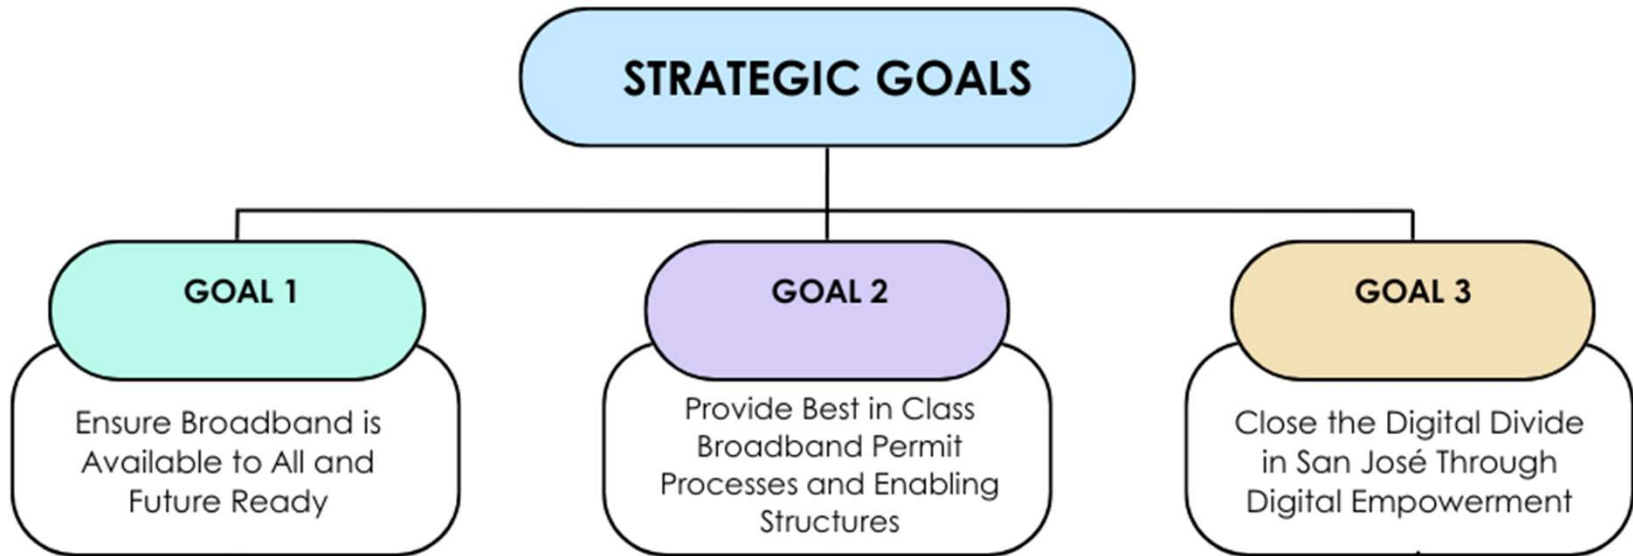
STRATEGIC GOALS

GOAL 1

Ensure Broadband is Available to All and Future Ready

GOAL 2

Provide Best in Class Broadband Permit Processes and Enabling Structures

GOAL 3

Close the Digital Divide in San José Through Digital Empowerment